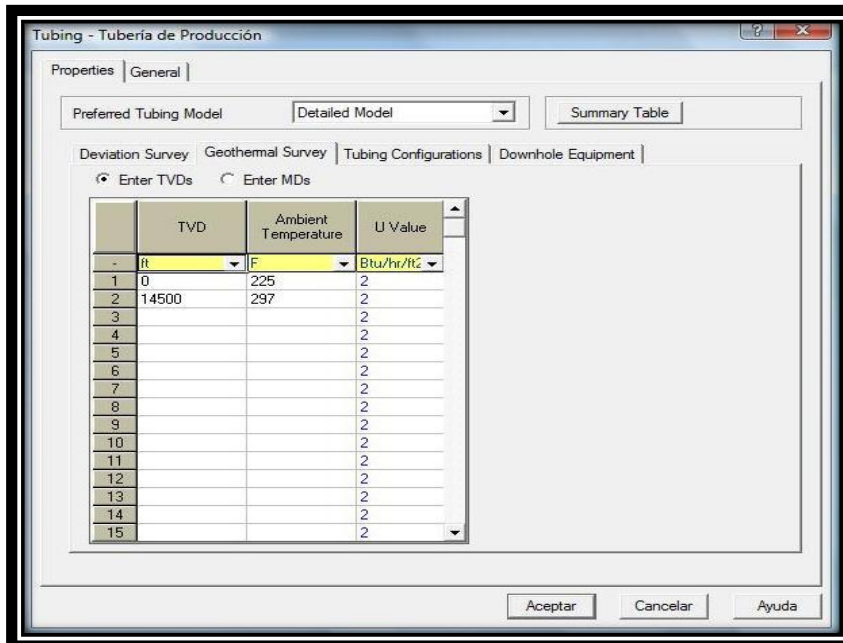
Tubing - Tubería de Producción

Properties | General

Preferred Tubing Model | Detailed Model | Summary Table

Deviation Survey | Geothermal Survey | Tubing Configurations | Downhole Equipment

Enter TVDs   Enter MDs

| | TVD | Ambient Temperature | U Value |
|---|---|---|---|
| - | ft | F | Btu/hr/ft2 |
| 1 | 0 | 225 | 2 |
| 2 | 14500 | 297 | 2 |
| 3 | | | 2 |
| 4 | | | 2 |
| 5 | | | 2 |
| 6 | | | 2 |
| 7 | | | 2 |
| 8 | | | 2 |
| 9 | | | 2 |
| 10 | | | 2 |
| 11 | | | 2 |
| 12 | | | 2 |
| 13 | | | 2 |
| 14 | | | 2 |
| 15 | | | 2 |

Aceptar   Cancelar   Ayuda